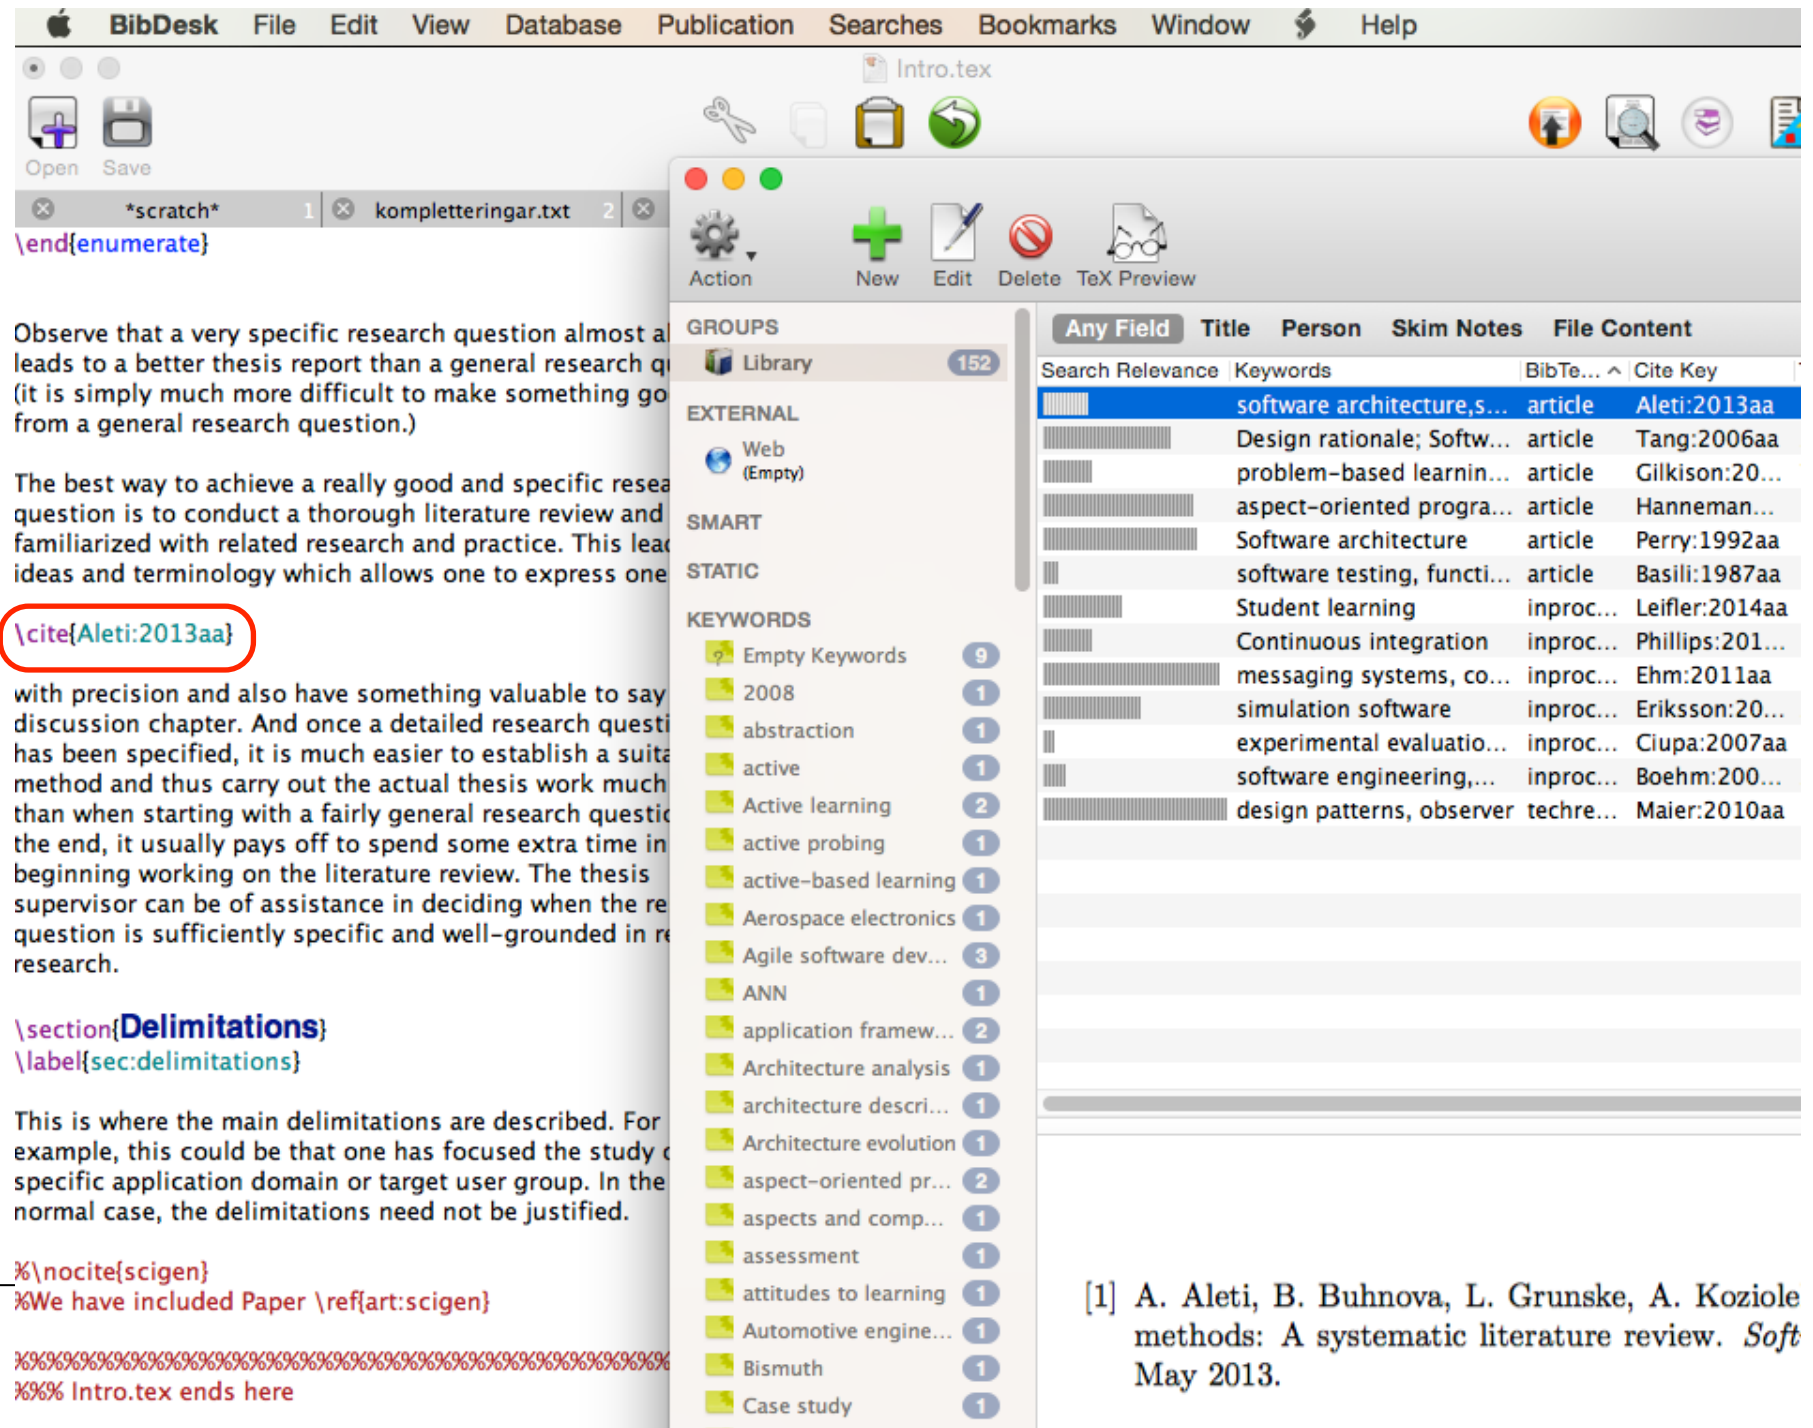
BibDesk File Edit View Database Publication Searches Bookmarks Window Help

Intro.tex

Open Save

*scratch* 1 kompletteringar.txt 2

\end{enumerate}

Observe that a very specific research question almost al leads to a better thesis report than a general research q (it is simply much more difficult to make something go from a general research question.)

The best way to achieve a really good and specific resea question is to conduct a thorough literature review and familiarized with related research and practice. This lea ideas and terminology which allows one to express one

\cite{Aleti:2013aa}

with precision and also have something valuable to say discussion chapter. And once a detailed research questi has been specified, it is much easier to establish a suita method and thus carry out the actual thesis work much than when starting with a fairly general research questi the end, it usually pays off to spend some extra time in beginning working on the literature review. The thesis supervisor can be of assistance in deciding when the re question is sufficiently specific and well-grounded in re research.

\section{Delimitations}
\label{sec:delimitations}

This is where the main delimitations are described. For example, this could be that one has focused the study c specific application domain or target user group. In the normal case, the delimitations need not be justified.

%\nocite{scigen}
%We have included Paper \ref{art:scigen}

%%%%%%%%%%%%%%%%%%%%%%%%%%%%%%%%%%%%%%%%%%%
%%% Intro.tex ends here

Action New Edit Delete TeX Preview

GROUPS
Library 152
EXTERNAL
Web (Empty)
SMART
STATIC
KEYWORDS
Empty Keywords 9
2008 1
abstraction 1
active 1
Active learning 2
active probing 1
active-based learning 1
Aerospace electronics 1
Agile software dev... 3
ANN 1
application framew... 2
Architecture analysis 1
architecture descri... 1
Architecture evolution 1
aspect-oriented pr... 2
aspects and comp... 1
assessment 1
attitudes to learning 1
Automotive engine... 1
Bismuth 1
Case study 1

Any Field Title Person Skim Notes File Content

| Search Relevance | Keywords | BibTe... | Cite Key |
|---|---|---|---|
| | software architecture,s... | article | Aleti:2013aa |
| | Design rationale; Softw... | article | Tang:2006aa |
| | problem-based learnin... | article | Gilkison:20... |
| | aspect-oriented progra... | article | Hanneman... |
| | Software architecture | article | Perry:1992aa |
| | software testing, functi... | article | Basili:1987aa |
| | Student learning | inproc... | Leifler:2014aa |
| | Continuous integration | inproc... | Phillips:201... |
| | messaging systems, co... | inproc... | Ehm:2011aa |
| | simulation software | inproc... | Eriksson:20... |
| | experimental evaluatio... | inproc... | Ciupa:2007aa |
| | software engineering,... | inproc... | Boehm:200... |
| | design patterns, observer | techre... | Maier:2010aa |

[1] A. Aleti, B. Buhnova, L. Grunske, A. Koziole methods: A systematic literature review. Soft May 2013.